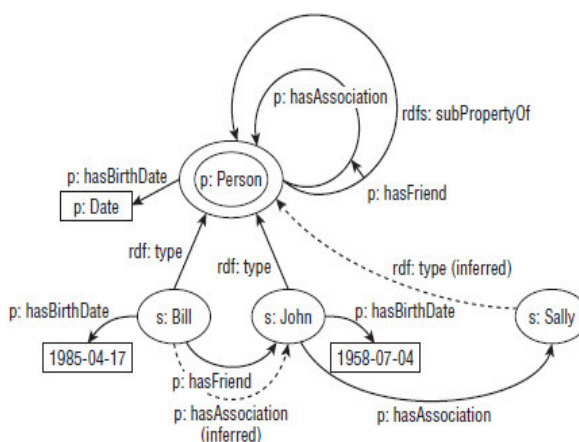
p: hasAssociation
rdfs: subPropertyOf
p: hasBirthDate
p: Person
p: Date
p: hasFriend
rdf: type
rdf: type
rdf: type (inferred)
p: hasBirthDate
s: Bill
s: John
p: hasBirthDate
s: Sally
1985-04-17
1958-07-04
p: hasFriend
p: hasAssociation (inferred)
p: hasAssociation